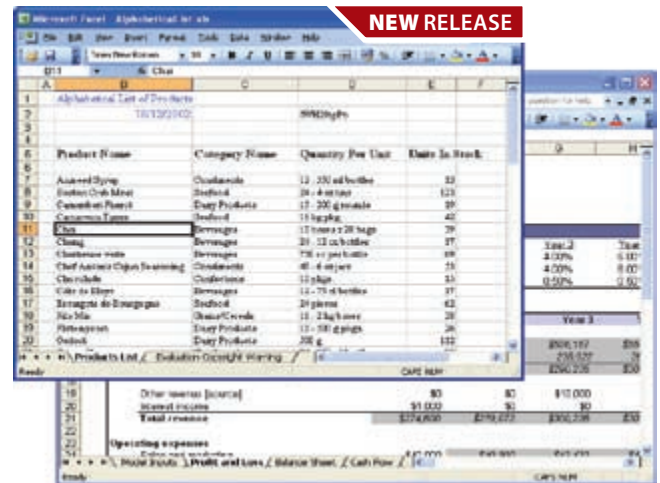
NEW RELEASE

Microsoft Excel - Alphabetical list.xls

File Edit View Insert Format Tools Data Window Help

Times New Roman 10 B I U

B11 Chai

| | A | B | C | D | E | F |
|---|---|---|---|---|---|---|
| 1 | | Alphabetical List of Products | | | | |
| 2 | | 10/13/2002 | | NWIND.pv | | |
| 3 | | | | | | |
| 4 | | | | | | |
| 5 | | Product Name | Category Name | Quantity Per Unit | Units In Stock | |
| 6 | | | | | | |
| 7 | | Aniseed Syrup | Condiments | 12 - 550 ml bottles | 13 | |
| 8 | | Boston Crab Meat | Seafood | 24 - 4 oz tins | 123 | |
| 9 | | Camembert Pierrot | Dairy Products | 15 - 300 g rounds | 19 | |
| 10 | | Carnarvon Tigers | Seafood | 16 kg pkg. | 42 | |
| 11 | | Chai | Beverages | 10 boxes x 20 bags | 39 | |
| 12 | | Chang | Beverages | 24 - 12 oz bottles | 17 | |
| 13 | | Chartreuse verte | Beverages | 750 cc per bottle | 69 | |
| 14 | | Chef Anton's Cajun Seasoning | Condiments | 48 - 6 oz jars | 53 | |
| 15 | | Chocolade | Confections | 10 pkgs. | 15 | |
| 16 | | Côte de Blaye | Beverages | 12 - 75 cl bottles | 17 | |
| 17 | | Escargots de Bourgogne | Seafood | 24 pieces | 62 | |
| 18 | | Filo Mix | Grains/Cereals | 16 - 2 kg boxes | 38 | |
| 19 | | Flotemysost | Dairy Products | 10 - 500 g pkgs. | 26 | |
| 20 | | Geitost | Dairy Products | 500 g | 112 | |

Products List / Evaluation Copyright Warning /

Ready CAPS NUM

question for help

| | G | H |
|---|---|---|
| | Year 2 | Year |
| | 4.00% | 6.00 |
| | 4.00% | 8.00 |
| | 0.50% | 0.50 |
| | Year 3 | |
| | $506,187 | $55 |
| | 235,522 | 2 |
| | $290,226 | $3 |

| 18 | Other revenue (source) | $0 | $0 | $10,000 |
|---|---|---|---|---|
| 19 | Interest income | $1,000 | $0 | $0 |
| 20 | Total revenue | $274,800 | $279,077 | $300,226 |
| 21 | | | | |

Operating expenses

Sales and marketing

Model Inputs / Profit and Loss / Balance Sheet / Cash Flow /

Ready CAPS NUM